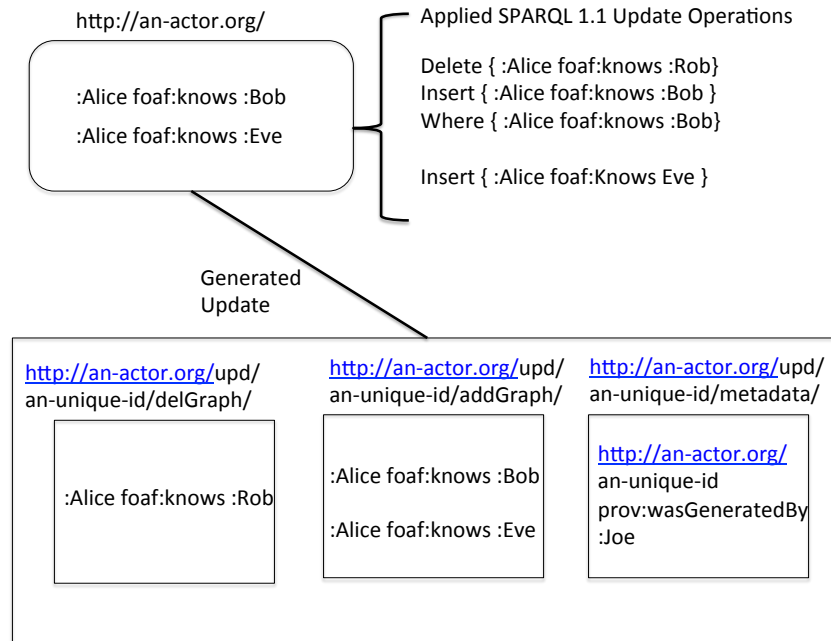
http://an-actor.org/

:Alice foaf:knows :Bob

:Alice foaf:knows :Eve

Applied SPARQL 1.1 Update Operations

Delete { :Alice foaf:knows :Rob}
Insert { :Alice foaf:knows :Bob }
Where { :Alice foaf:knows :Bob}

Insert { :Alice foaf:Knows Eve }

Generated Update

http://an-actor.org/upd/an-unique-id/delGraph/

:Alice foaf:knows :Rob

http://an-actor.org/upd/an-unique-id/addGraph/

:Alice foaf:knows :Bob

:Alice foaf:knows :Eve

http://an-actor.org/upd/an-unique-id/metadata/

http://an-actor.org/an-unique-id prov:wasGeneratedBy :Joe